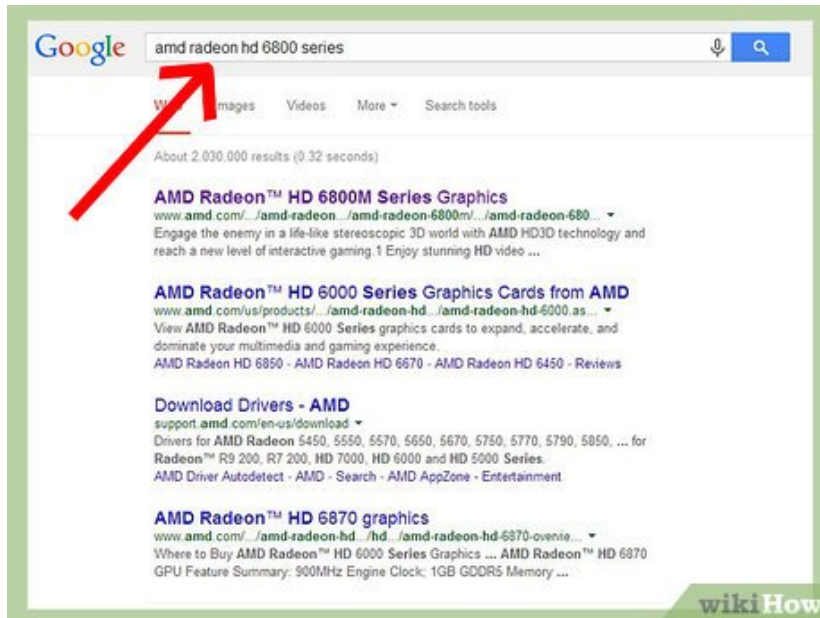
Google
amd radeon hd 6800 series

W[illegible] Images Videos More ▾ Search tools

About 2,030,000 results (0.32 seconds)

AMD Radeon™ HD 6800M Series Graphics
www.amd.com/.../amd-radeon.../amd-radeon-6800m/.../amd-radeon-680... ▾
Engage the enemy in a life-like stereoscopic 3D world with AMD HD3D technology and reach a new level of interactive gaming.1 Enjoy stunning HD video ...

AMD Radeon™ HD 6000 Series Graphics Cards from AMD
www.amd.com/us/products/.../amd-radeon-hd.../amd-radeon-hd-6000.as... ▾
View AMD Radeon™ HD 6000 Series graphics cards to expand, accelerate, and dominate your multimedia and gaming experience.
AMD Radeon HD 6850 - AMD Radeon HD 6670 - AMD Radeon HD 6450 - Reviews

Download Drivers - AMD
support.amd.com/en-us/download ▾
Drivers for AMD Radeon 5450, 5550, 5570, 5650, 5670, 5750, 5770, 5790, 5850, ... for Radeon™ R9 200, R7 200, HD 7000, HD 6000 and HD 5000 Series.
AMD Driver Autodetect - AMD - Search - AMD AppZone - Entertainment

AMD Radeon™ HD 6870 graphics
www.amd.com/.../amd-radeon-hd.../hd.../amd-radeon-hd-6870-overvie... ▾
Where to Buy AMD Radeon™ HD 6000 Series Graphics ... AMD Radeon™ HD 6870 GPU Feature Summary: 900MHz Engine Clock; 1GB GDDR5 Memory ...

wikiHow